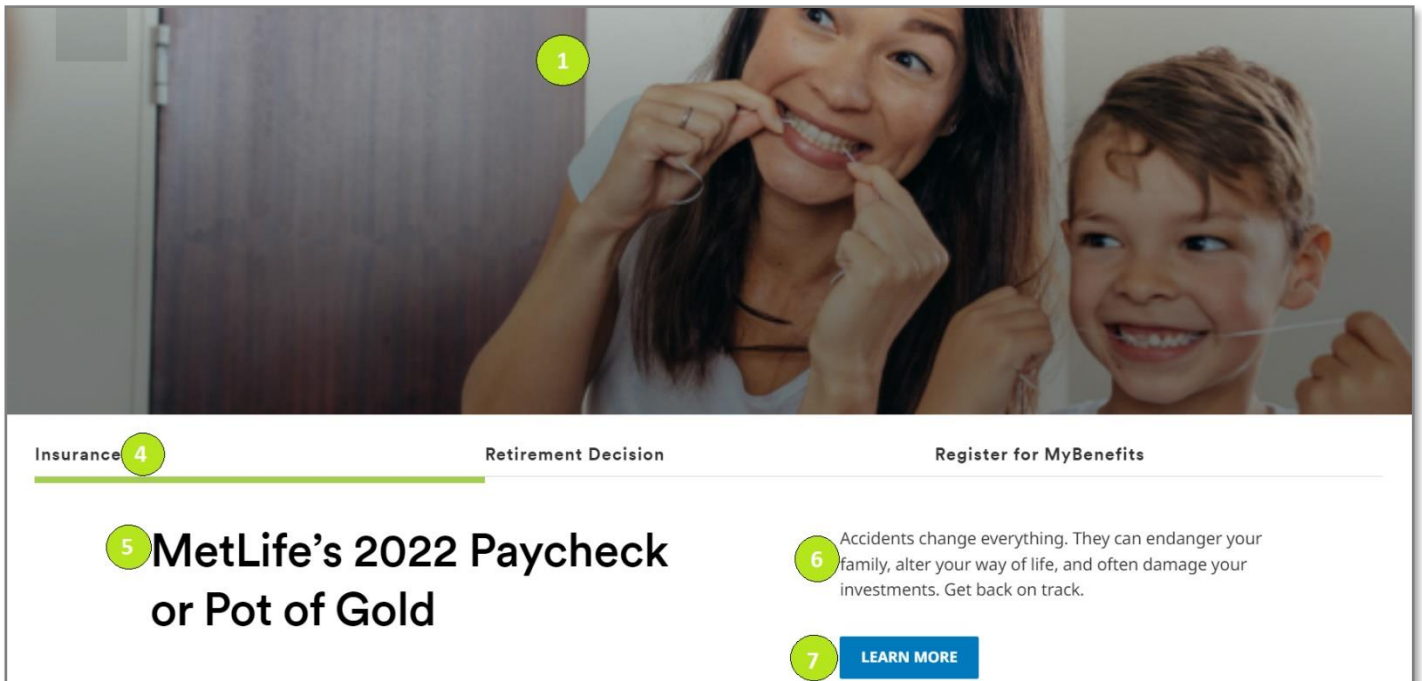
1

Insurance 4

Retirement Decision

Register for MyBenefits

5 MetLife's 2022 Paycheck or Pot of Gold

6 Accidents change everything. They can endanger your family, alter your way of life, and often damage your investments. Get back on track.

7 LEARN MORE